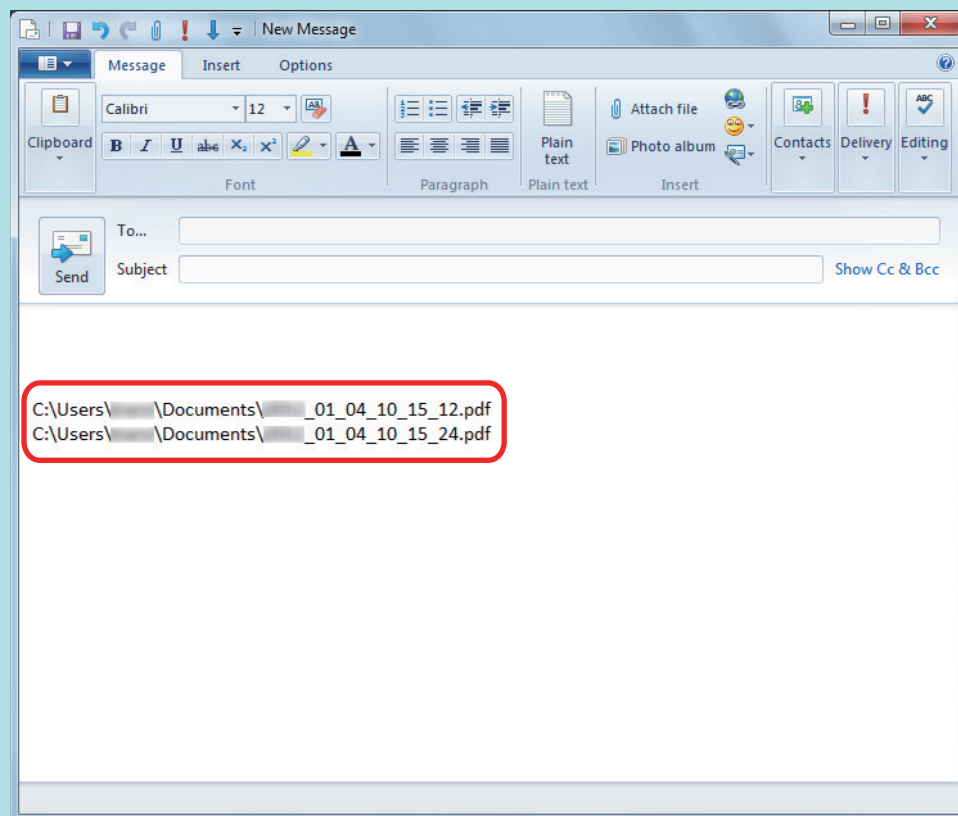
New Message

Message Insert Options

Clipboard

Calibri 12

B I U abc $X_2$ $X^2$ A

Font

Paragraph

Plain text

Plain text

Attach file

Photo album

Insert

Contacts

Delivery

Editing

Send

To...

Subject

Show Cc & Bcc

C:\Users\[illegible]\Documents\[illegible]_01_04_10_15_12.pdf
C:\Users\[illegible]\Documents\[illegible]_01_04_10_15_24.pdf